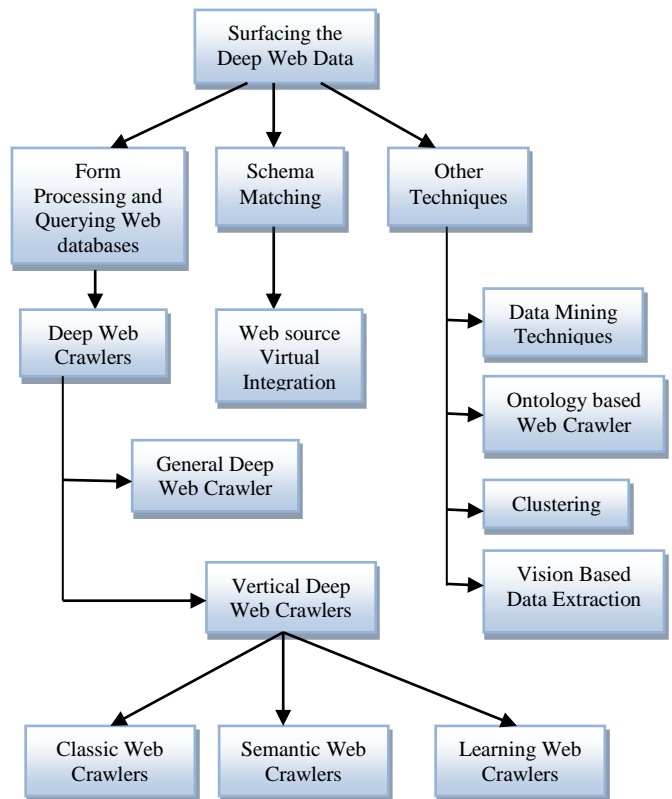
Surfacing the Deep Web Data

Form Processing and Querying Web databases

Schema Matching

Other Techniques

Deep Web Crawlers

Web source Virtual Integration

Data Mining Techniques

Ontology based Web Crawler

General Deep Web Crawler

Clustering

Vision Based Data Extraction

Vertical Deep Web Crawlers

Classic Web Crawlers

Semantic Web Crawlers

Learning Web Crawlers